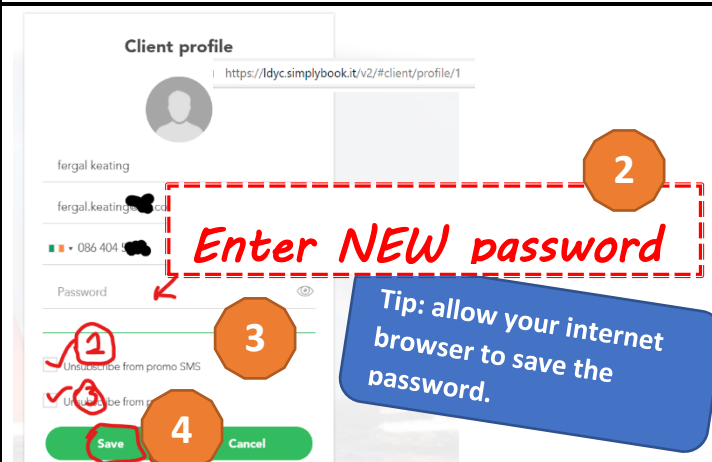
Client profile

https://ldyc.simplybook.it/v2/#client/profile/1

fergal keating

fergal.keating@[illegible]co

086 404 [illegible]

2

Enter NEW password

Password

3

Tip: allow your internet browser to save the password.

1

Unsubscribe from promo SMS

2

Unsubscribe from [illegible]

4

Save

Cancel